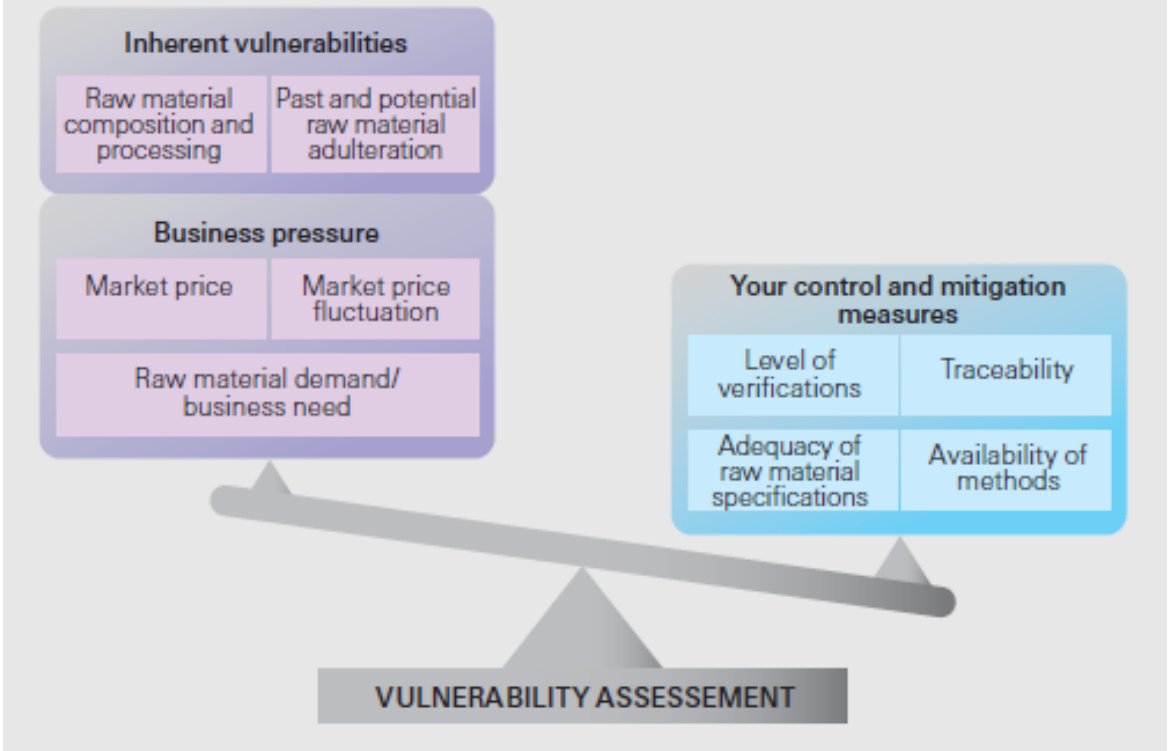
Inherent vulnerabilities

| Raw material composition and processing | Past and potential raw material adulteration |
|---|---|

Business pressure

| Market price | Market price fluctuation |
|---|---|
| Raw material demand/ business need | |

Your control and mitigation measures

| Level of verifications | Traceability |
|---|---|
| Adequacy of raw material specifications | Availability of methods |

VULNERABILITY ASSESSEMENT